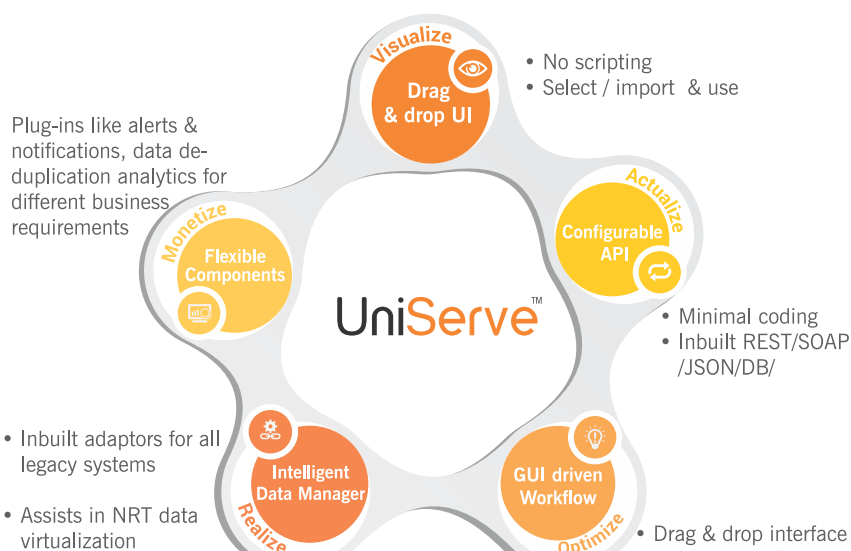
Visualize

Drag & drop UI

• No scripting
• Select / import & use

Plug-ins like alerts & notifications, data deduplication analytics for different business requirements

Actualize

Configurable API

Monetize

Flexible Components

UniServe™

• Minimal coding
• Inbuilt REST/SOAP /JSON/DB/

• Inbuilt adaptors for all legacy systems

• Assists in NRT data virtualization

Intelligent Data Manager

Realize

GUI driven Workflow

Optimize

• Drag & drop interface